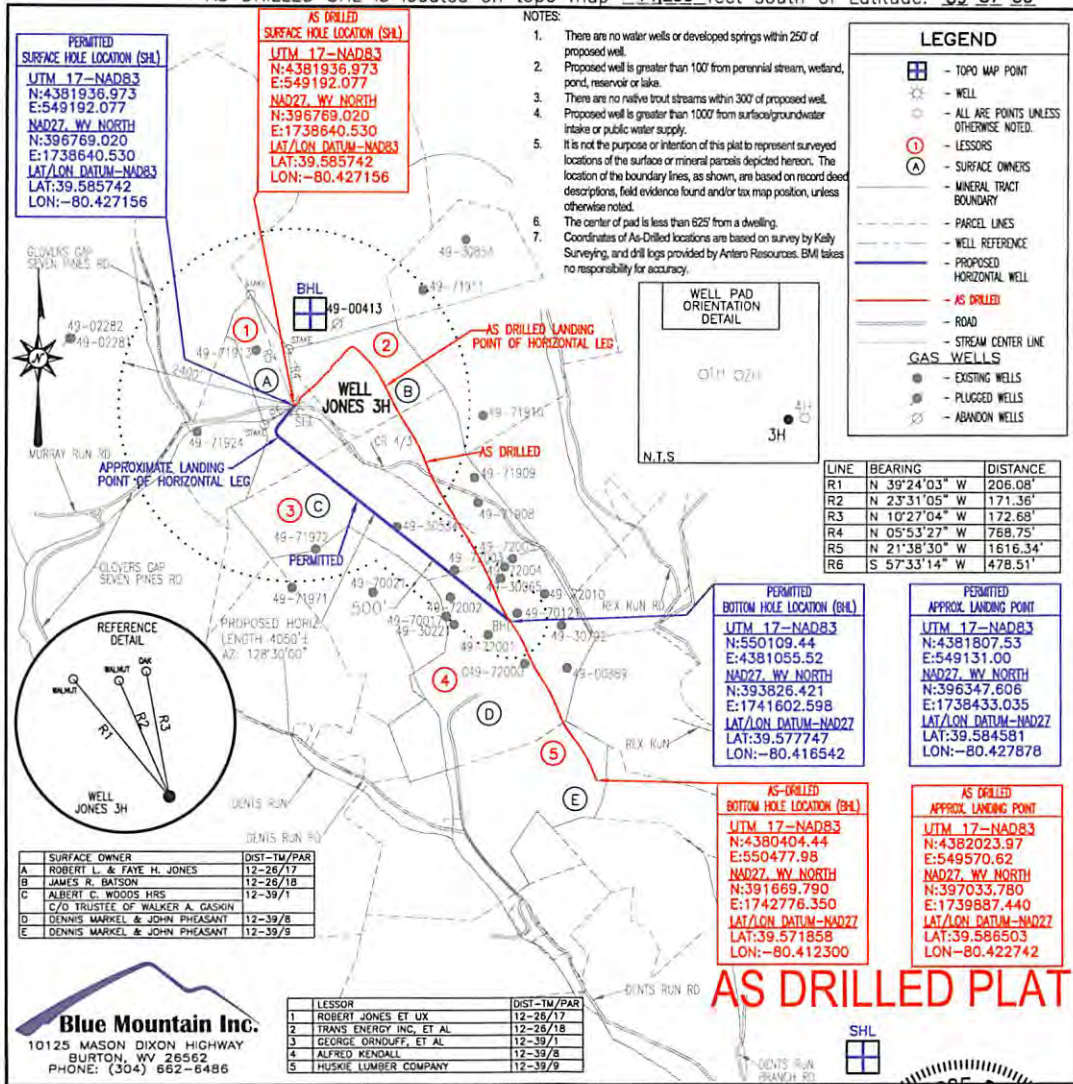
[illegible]

PERMITTED
SURFACE HOLE LOCATION (SHL)
UTM 17-NAD83
N:4381936.973
E:549192.077
NAD27, WV NORTH
N:396769.020
E:1738640.530
LAT/LON DATUM-NAD83
LAT:39.585742
LON:-80.427156

AS DRILLED
SURFACE HOLE LOCATION (SHL)
UTM 17-NAD83
N:4381936.973
E:549192.077
NAD27, WV NORTH
N:396769.020
E:1738640.530
LAT/LON DATUM-NAD83
LAT:39.585742
LON:-80.427156

NOTES:
1. There are no water wells or developed springs within 250' of proposed well.
2. Proposed well is greater than 100' from perennial stream, wetland, pond, reservoir or lake.
3. There are no native trout streams within 300' of proposed well.
4. Proposed well is greater than 1000' from surface/groundwater intake or public water supply.
5. It is not the purpose or intention of this plat to represent surveyed locations of the surface or mineral parcels depicted hereon. The location of the boundary lines, as shown, are based on record deed descriptions, field evidence found and/or tax map position, unless otherwise noted.
6. The center of pad is less than 625' from a dwelling.
7. Coordinates of As-Drilled locations are based on survey by Kelly Surveying, and drill logs provided by Antero Resources. BMI takes no responsibility for accuracy.

LEGEND
- TOPO MAP POINT
- WELL
- ALL ARE POINTS UNLESS OTHERWISE NOTED.
1 - LESSORS
A - SURFACE OWNERS
- MINERAL TRACT BOUNDARY
- PARCEL LINES
- WELL REFERENCE
- PROPOSED HORIZONTAL WELL
- AS DRILLED
- ROAD
- STREAM CENTER LINE
GAS WELLS
- EXISTING WELLS
- PLUGGED WELLS
- ABANDON WELLS

GLOVERS GAP SEVEN PINES RD
49-30851
49-71911
BHL
49-00413
49-02282
49-02281
1
49-71913
A
2
AS DRILLED LANDING POINT OF HORIZONTAL LEG
WELL JONES 3H
B
2400'
WELL PAD ORIENTATION DETAIL
3H
4H
N.T.S
49-71910
49-71924
MURRAY RUN RD
CR 4/3
AS DRILLED
APPROXIMATE LANDING POINT OF HORIZONTAL LEG
49-71909
49-71908
3
C
49-30250
49-71972
PERMITTED
49-72003
49-72004
49-30065
49-72010
49-72011
49-70021
49-71971
GLOVERS GAP SEVEN PINES RD
500'
49-72002
49-70012
49-30221
BHL
49-72001
REX RUN RD
49-30792
PROPOSED HORIZ LENGTH 4050'± AZ: 128°30'00"
049-72000
49-00889
4
D
5
REX RUN
E
DENTS RUN
DENTS RUN RD
DENTS RUN RD
DENTS RUN BRANCH RD

| LINE | BEARING | DISTANCE |
|---|---|---|
| R1 | N 39°24'03" W | 206.08' |
| R2 | N 23°31'05" W | 171.36' |
| R3 | N 10°27'04" W | 172.68' |
| R4 | N 05°53'27" W | 768.75' |
| R5 | N 21°38'30" W | 1616.34' |
| R6 | S 57°33'14" W | 478.51' |

PERMITTED
BOTTOM HOLE LOCATION (BHL)
UTM 17-NAD83
N:550109.44
E:4381055.52
NAD27, WV NORTH
N:393826.421
E:1741602.598
LAT/LON DATUM-NAD27
LAT:39.577747
LON:-80.416542

PERMITTED
APPROX. LANDING POINT
UTM 17-NAD83
N:4381807.53
E:549131.00
NAD27, WV NORTH
N:396347.606
E:1738433.035
LAT/LON DATUM-NAD27
LAT:39.584581
LON:-80.427878

REFERENCE DETAIL
WALNUT
WALNUT
OAK
R1
R2
R3
WELL JONES 3H

AS-DRILLED
BOTTOM HOLE LOCATION (BHL)
UTM 17-NAD83
N:4380404.44
E:550477.98
NAD27, WV NORTH
N:391669.790
E:1742776.350
LAT/LON DATUM-NAD27
LAT:39.571858
LON:-80.412300

AS DRILLED
APPROX. LANDING POINT
UTM 17-NAD83
N:4382023.97
E:549570.62
NAD27, WV NORTH
N:397033.780
E:1739887.440
LAT/LON DATUM-NAD27
LAT:39.586503
LON:-80.422742

| | SURFACE OWNER | DIST-TM/PAR |
|---|---|---|
| A | ROBERT L. & FAYE H. JONES | 12-26/17 |
| B | JAMES R. BATSON | 12-26/18 |
| C | ALBERT C. WOODS HRS C/O TRUSTEE OF WALKER A. GASKIN | 12-39/1 |
| D | DENNIS MARKEL & JOHN PHEASANT | 12-39/8 |
| E | DENNIS MARKEL & JOHN PHEASANT | 12-39/9 |

AS DRILLED PLAT

Blue Mountain Inc.
10125 MASON DIXON HIGHWAY
BURTON, WV 26562
PHONE: (304) 662-6486

| | LESSOR | DIST-TM/PAR |
|---|---|---|
| 1 | ROBERT JONES ET UX | 12-26/17 |
| 2 | TRANS ENERGY INC, ET AL | 12-26/18 |
| 3 | GEORGE ORNDUFF, ET AL | 12-39/1 |
| 4 | ALFRED KENDALL | 12-39/8 |
| 5 | HUSKIE LUMBER COMPANY | 12-39/9 |

SHL